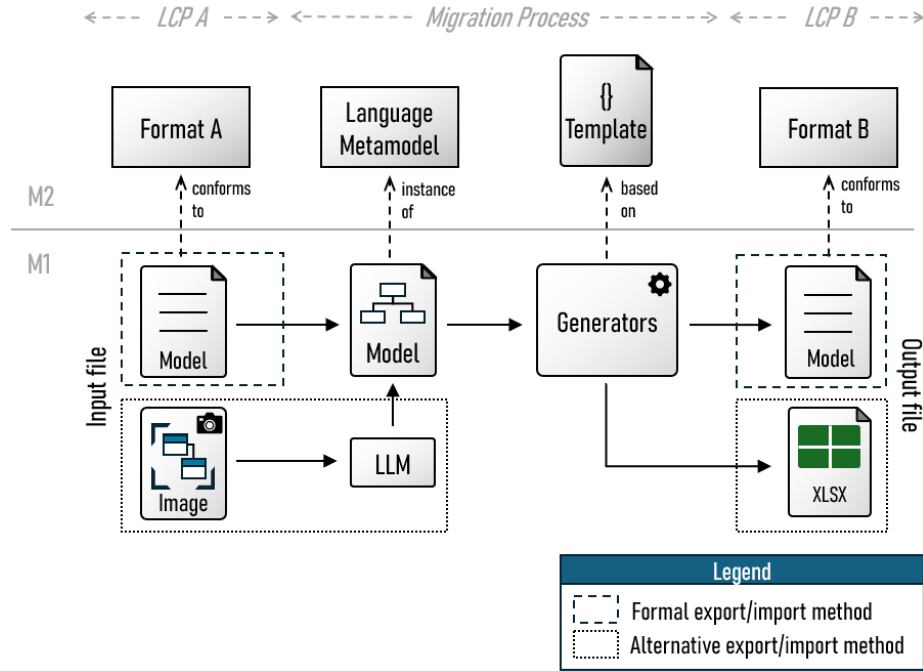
LCP A
Migration Process
LCP B

Format A
Language Metamodel
{}
Template
Format B

M2
conforms to
instance of
based on
conforms to

M1
Input file
Model
Model
Generators
Model
Output file
Image
LLM
XLSX

Legend
Formal export/import method
Alternative export/import method